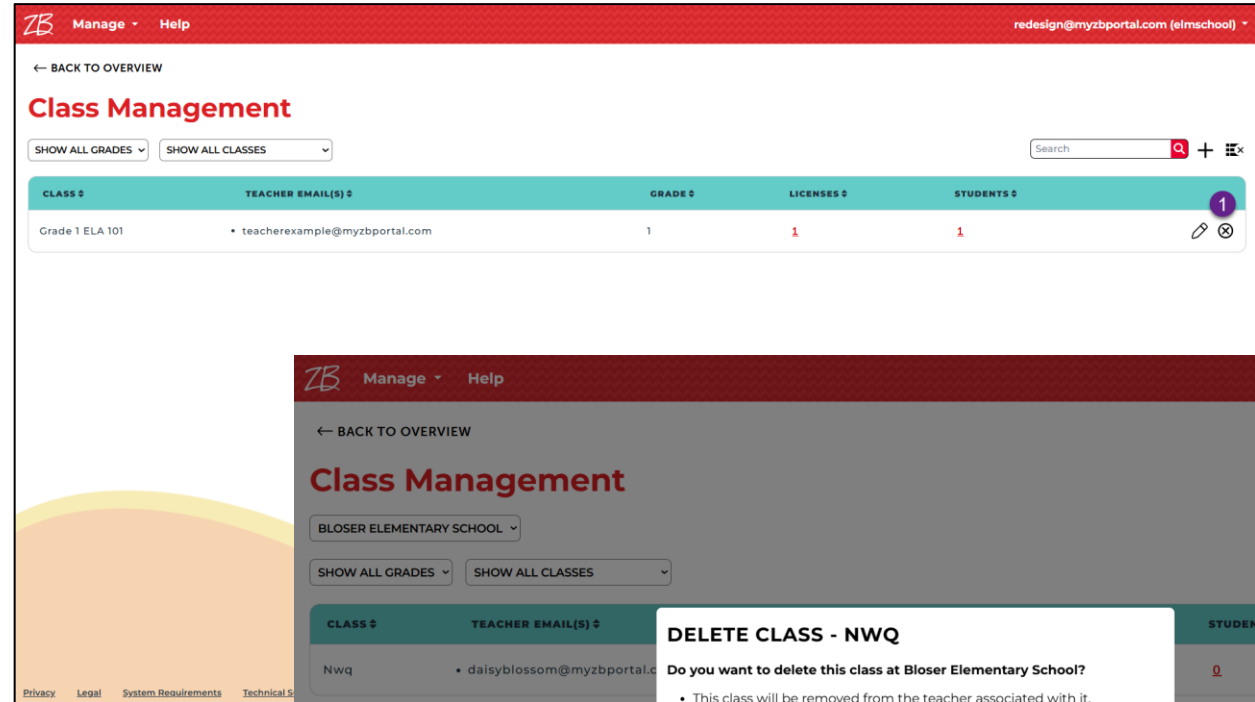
ZB Manage Help redesign@myzbportal.com (elmschool)

← BACK TO OVERVIEW

Class Management

SHOW ALL GRADES SHOW ALL CLASSES

Search

| CLASS | TEACHER EMAIL(S) | GRADE | LICENSES | STUDENTS |
|---|---|---|---|---|
| Grade 1 ELA 101 | • teacherexample@myzbportal.com | 1 | 1 | 1 |

1

Privacy Legal System Requirements Technical S

ZB Manage Help

← BACK TO OVERVIEW

Class Management

BLOSER ELEMENTARY SCHOOL

SHOW ALL GRADES SHOW ALL CLASSES

| CLASS | TEACHER EMAIL(S) | STUDEN |
|---|---|---|
| Nwq | • daisyblossom@myzbportal.c | 0 |

DELETE CLASS - NWQ

Do you want to delete this class at Bloser Elementary School?

• This class will be removed from the teacher associated with it.